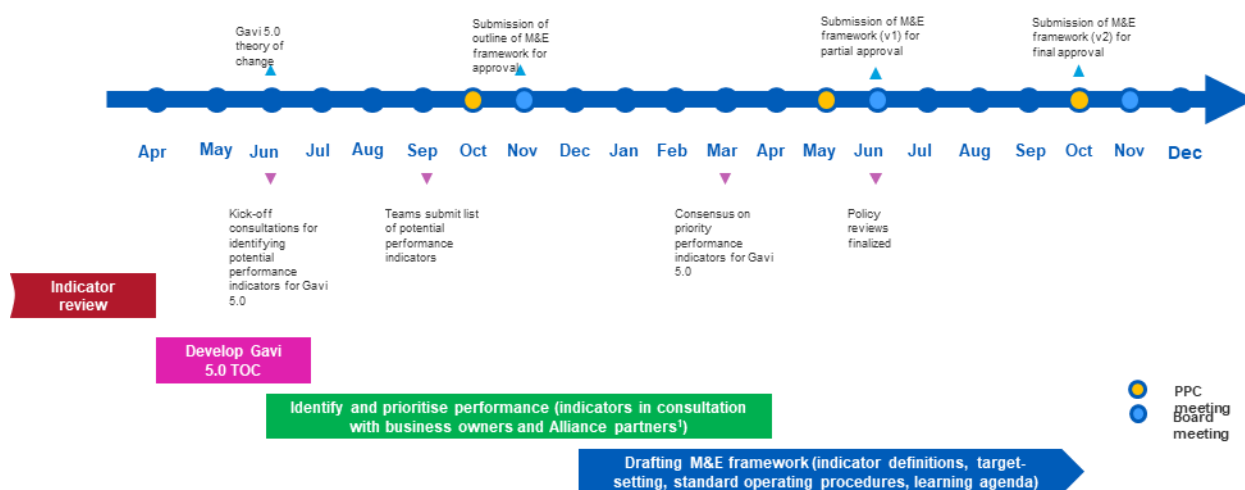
Gavi 5.0 theory of change

Submission of outline of M&E framework for approval

Submission of M&E framework (v1) for partial approval

Submission of M&E framework (v2) for final approval

Apr May Jun Jul Aug Sep Oct Nov Dec Jan Feb Mar Apr May Jun Jul Aug Sep Oct Nov Dec

Kick-off consultations for identifying potential performance indicators for Gavi 5.0

Teams submit list of potential performance indicators

Consensus on priority performance indicators for Gavi 5.0

Policy reviews finalized

Indicator review

Develop Gavi 5.0 TOC

Identify and prioritise performance (indicators in consultation with business owners and Alliance partners$^1$)

Drafting M&E framework (indicator definitions, target-setting, standard operating procedures, learning agenda)

PPC meeting

Board meeting